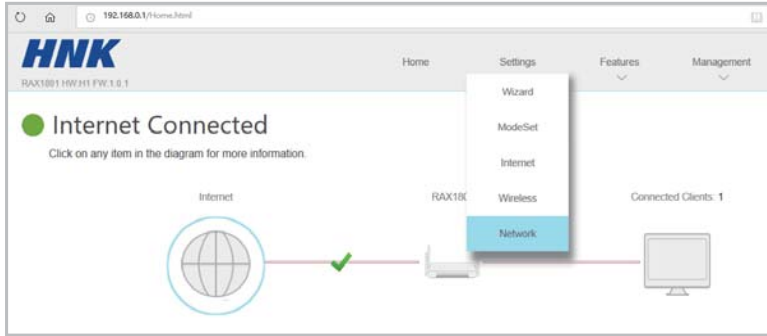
192.168.0.1/Home.html

HNK
RAX1801 HW:H1 FW:1.0.1

Home Settings Features Management

Wizard
ModeSet
Internet
Wireless
Network

Internet Connected
Click on any item in the diagram for more information.

Internet
RAX180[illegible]
Connected Clients: 1